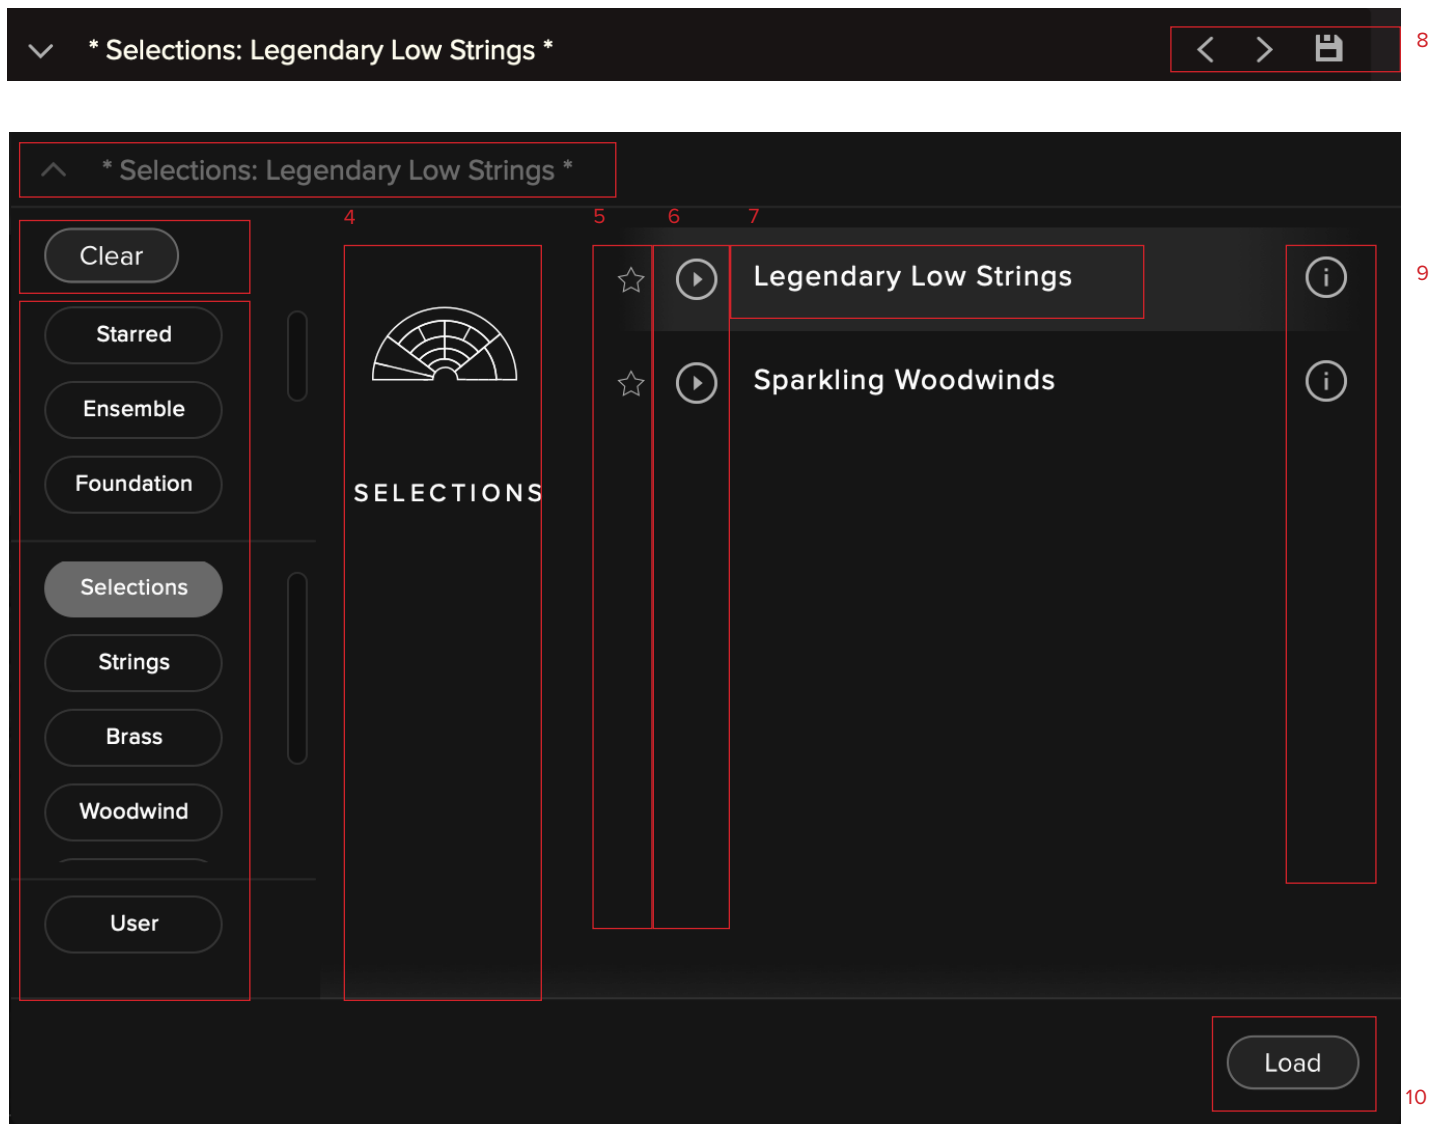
* Selections: Legendary Low Strings *

8

* Selections: Legendary Low Strings *

4

5

6

7

Clear

Starred

Ensemble

Foundation

Selections

Strings

Brass

Woodwind

User

SELECTIONS

Legendary Low Strings

Sparkling Woodwinds

9

Load

10